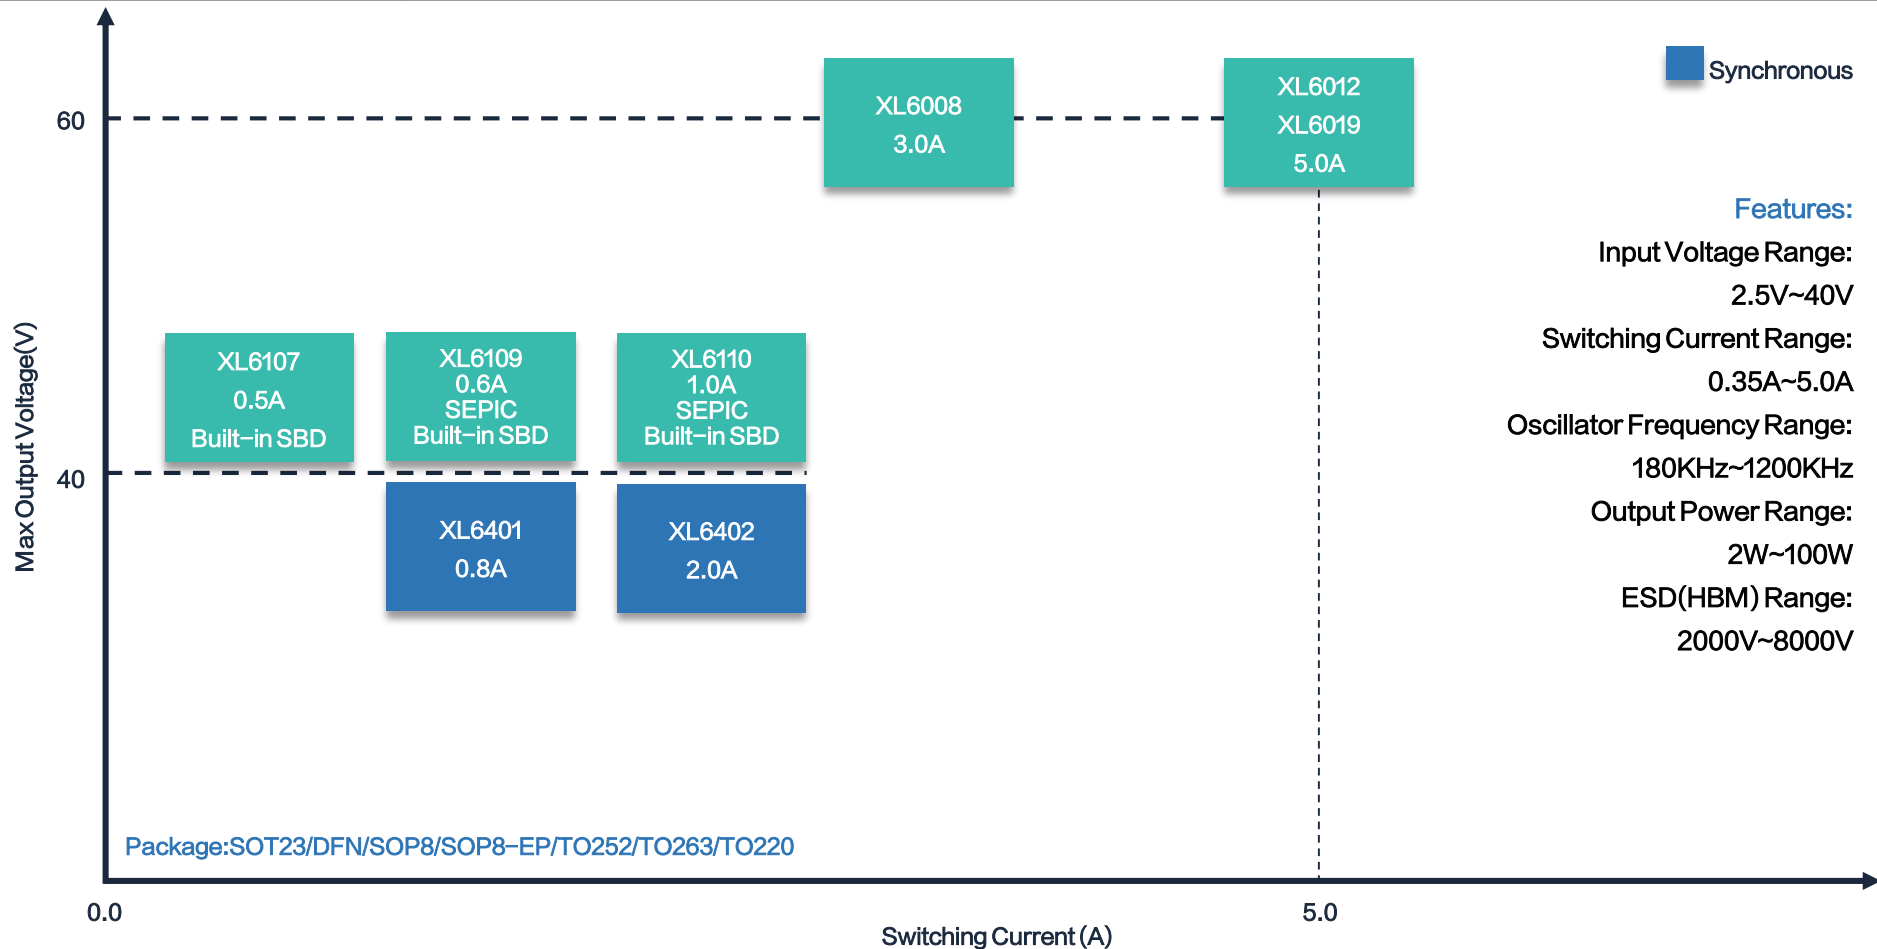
Synchronous

60

XL6008
3.0A

XL6012
XL6019
5.0A

Features:
Input Voltage Range:
2.5V~40V
Switching Current Range:
0.35A~5.0A
Oscillator Frequency Range:
180KHz~1200KHz
Output Power Range:
2W~100W
ESD(HBM) Range:
2000V~8000V

Max Output Voltage(V)

XL6107
0.5A
Built-in SBD

XL6109
0.6A
SEPIC
Built-in SBD

XL6110
1.0A
SEPIC
Built-in SBD

40

XL6401
0.8A

XL6402
2.0A

Package:SOT23/DFN/SOP8/SOP8-EP/TO252/TO263/TO220

0.0

5.0

Switching Current (A)